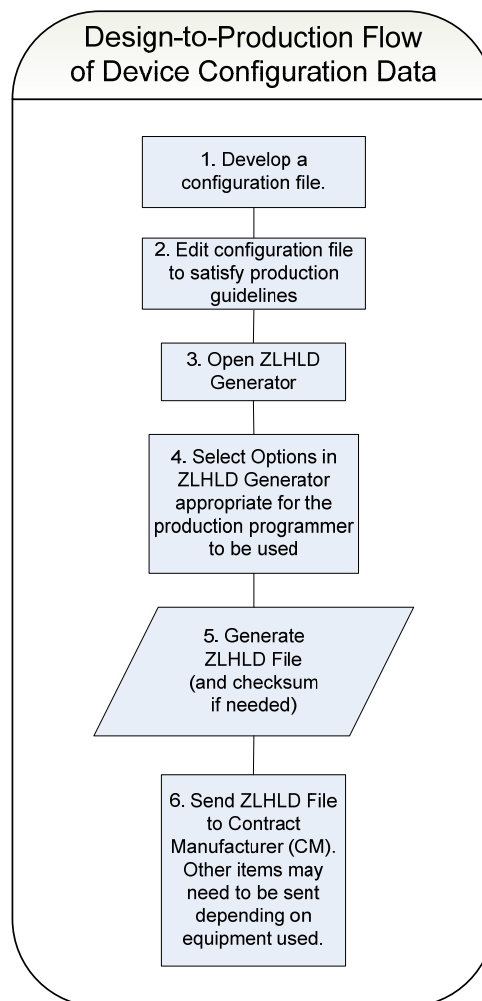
Design-to-Production Flow of Device Configuration Data

1. Develop a configuration file.

2. Edit configuration file to satisfy production guidelines

3. Open ZLHLD Generator

4. Select Options in ZLHLD Generator appropriate for the production programmer to be used

5. Generate ZLHLD File (and checksum if needed)

6. Send ZLHLD File to Contract Manufacturer (CM). Other items may need to be sent depending on equipment used.